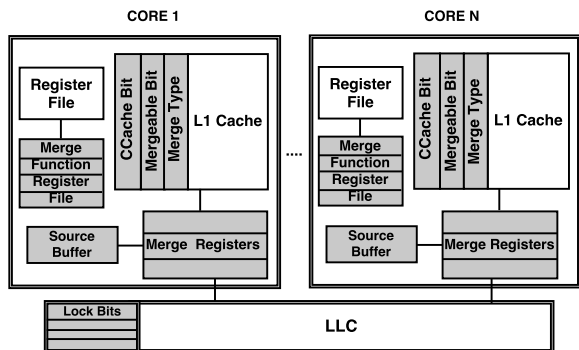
CORE 1

Register File

Merge Function Register File

CCache Bit

Mergeable Bit

Merge Type

L1 Cache

Source Buffer

Merge Registers

....

CORE N

Register File

Merge Function Register File

CCache Bit

Mergeable Bit

Merge Type

L1 Cache

Source Buffer

Merge Registers

Lock Bits

LLC